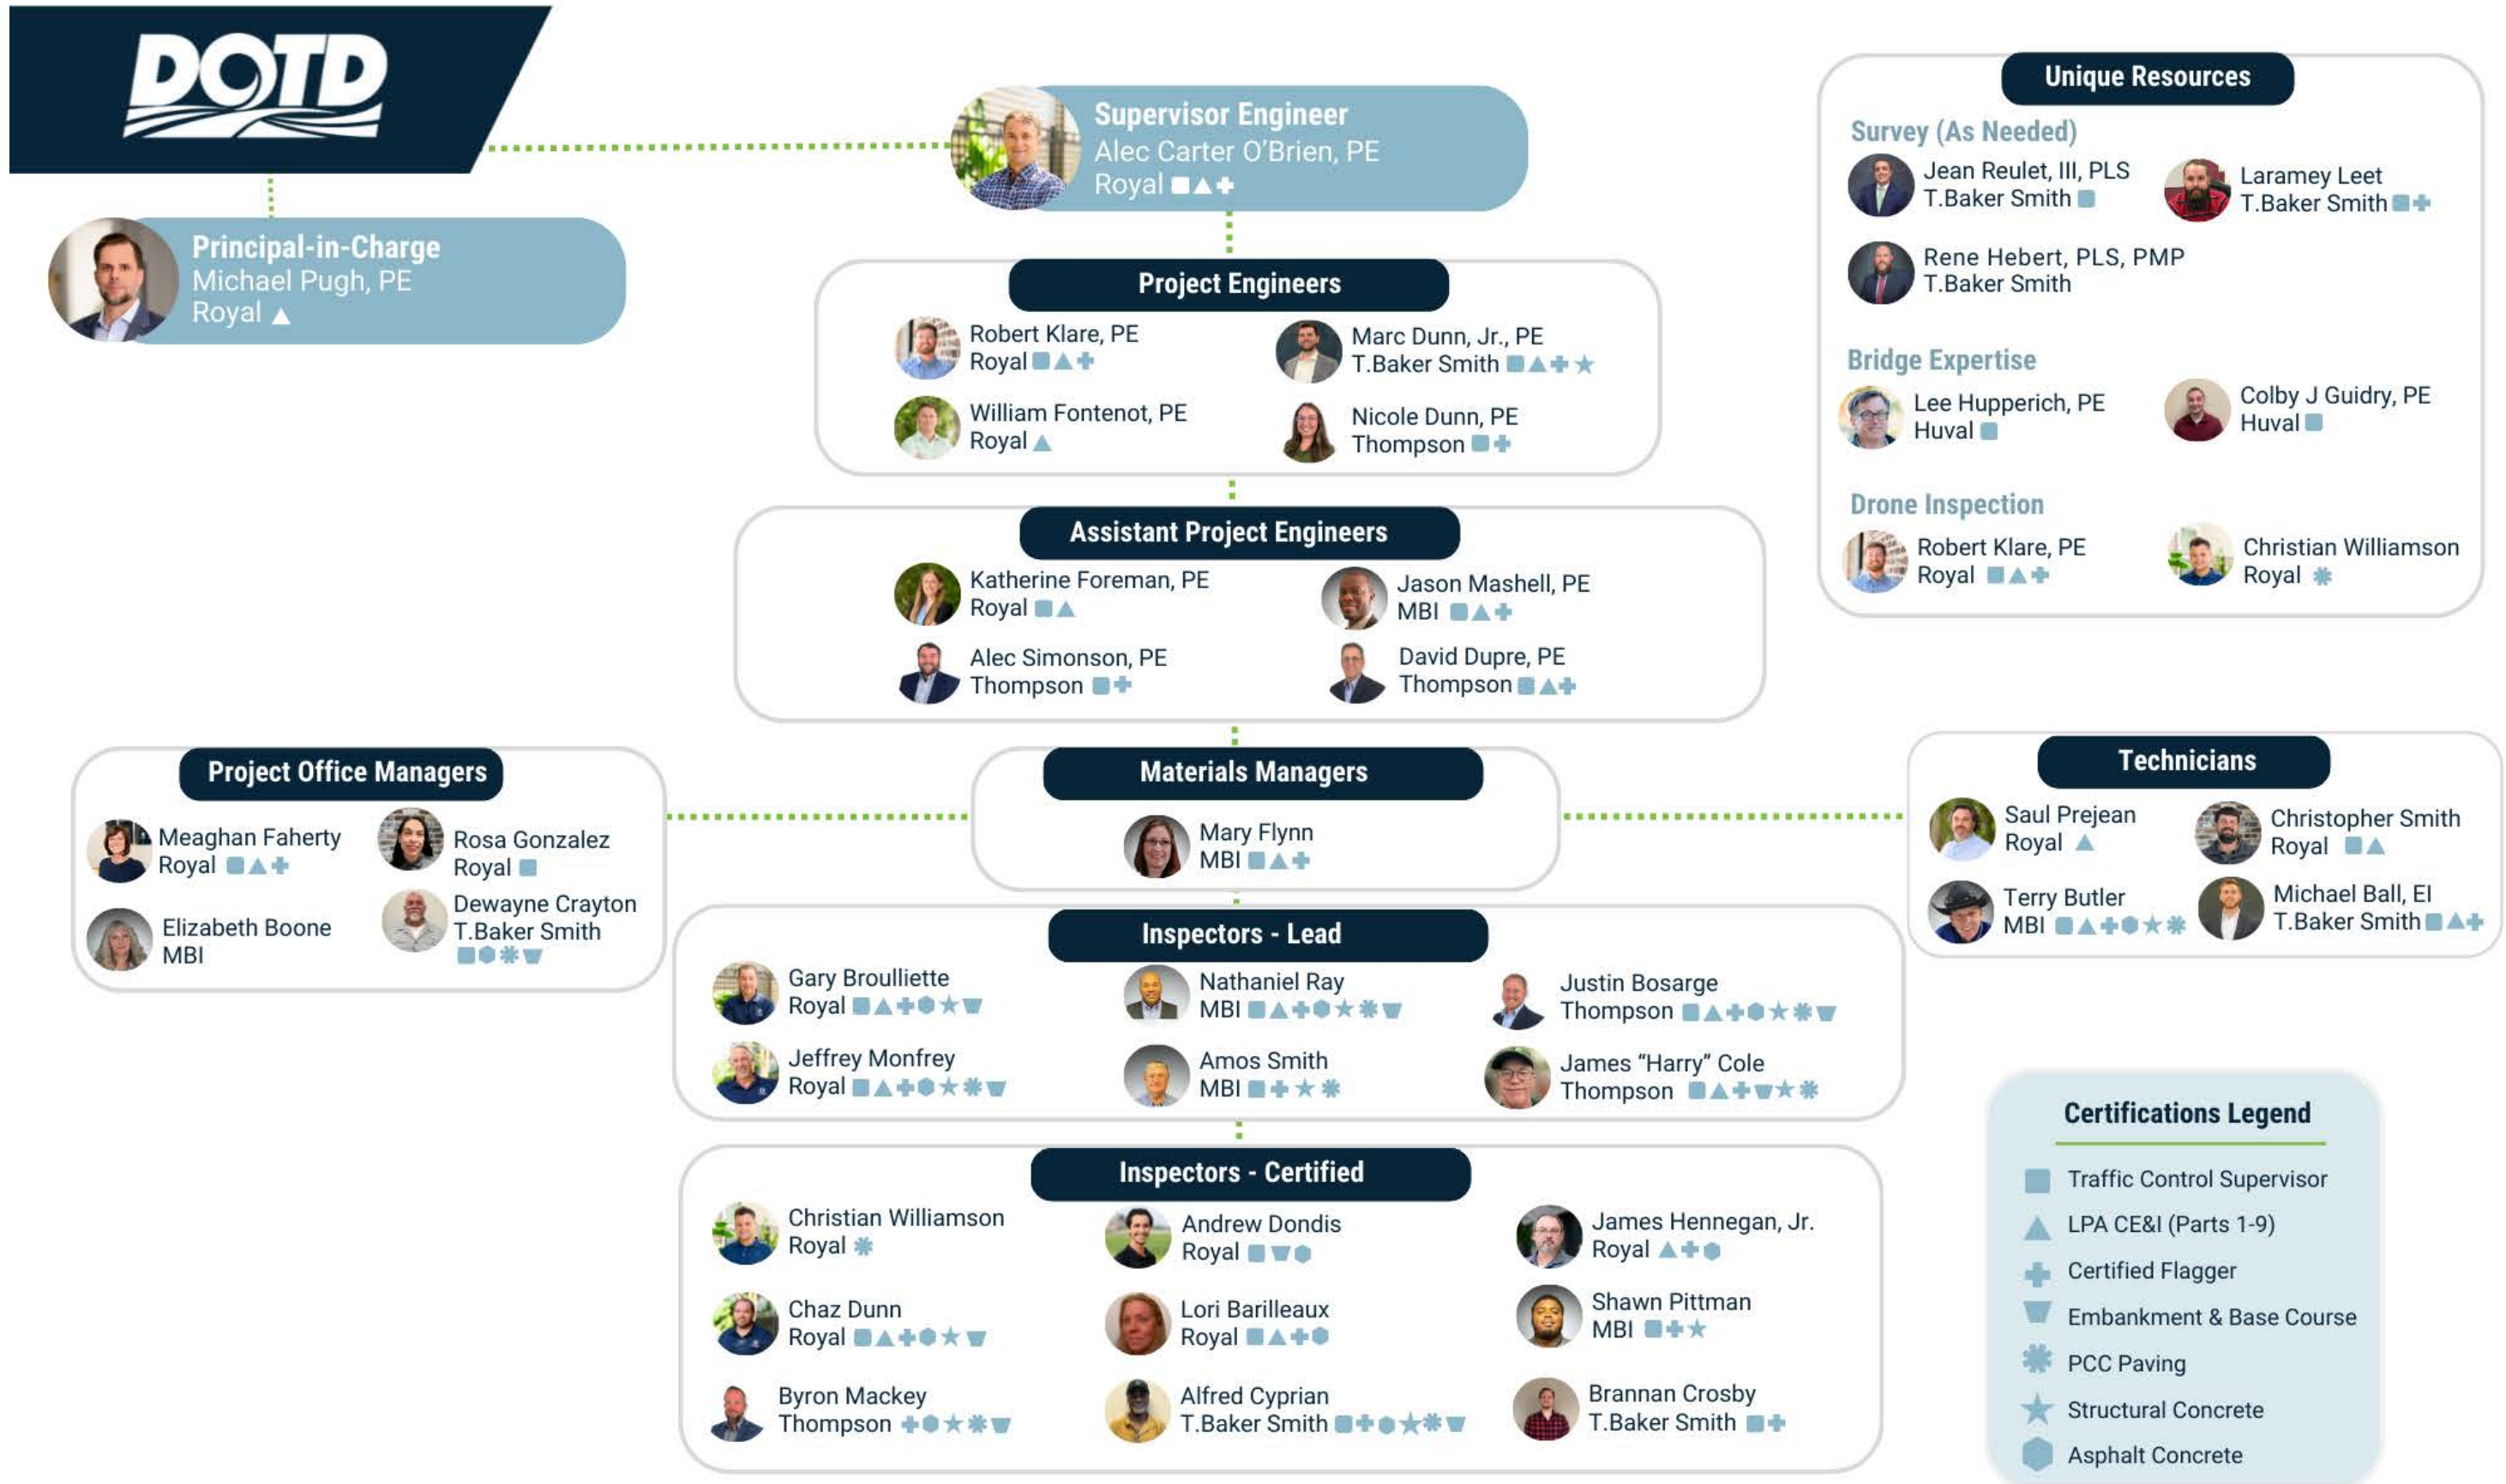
DOTD

Supervisor Engineer
Alec Carter O'Brien, PE
Royal ■▲✚

Principal-in-Charge
Michael Pugh, PE
Royal ▲

Project Engineers
Robert Klare, PE
Royal ■▲✚
Marc Dunn, Jr., PE
T.Baker Smith ■▲✚★
William Fontenot, PE
Royal ▲
Nicole Dunn, PE
Thompson ■✚

Assistant Project Engineers
Katherine Foreman, PE
Royal ■▲
Jason Mashell, PE
MBI ■▲✚
Alec Simonson, PE
Thompson ■✚
David Dupre, PE
Thompson ■▲✚

Unique Resources
Survey (As Needed)
Jean Reulet, III, PLS
T.Baker Smith ■
Laramey Leet
T.Baker Smith ■✚
Rene Hebert, PLS, PMP
T.Baker Smith

Bridge Expertise
Lee Hupperich, PE
Huval ■
Colby J Guidry, PE
Huval ■

Drone Inspection
Robert Klare, PE
Royal ■▲✚
Christian Williamson
Royal ✱

Project Office Managers
Meaghan Faherty
Royal ■▲✚
Rosa Gonzalez
Royal ■
Elizabeth Boone
MBI
Dewayne Crayton
T.Baker Smith
■⬢✱▼

Materials Managers
Mary Flynn
MBI ■▲✚

Technicians
Saul Prejean
Royal ▲
Christopher Smith
Royal ■▲
Terry Butler
MBI ■▲✚⬢★✱
Michael Ball, EI
T.Baker Smith ■▲✚

Inspectors - Lead
Gary Broulliette
Royal ■▲✚⬢★▼
Nathaniel Ray
MBI ■▲✚⬢★✱▼
Justin Bosarge
Thompson ■▲✚⬢★✱▼
Jeffrey Monfrey
Royal ■▲✚⬢★✱▼
Amos Smith
MBI ■✚★✱
James "Harry" Cole
Thompson ■▲✚▼★✱

Inspectors - Certified
Christian Williamson
Royal ✱
Andrew Dondis
Royal ■▼⬢
James Hennegan, Jr.
Royal ▲✚⬢
Chaz Dunn
Royal ■▲✚⬢★▼
Lori Barilleaux
Royal ■▲✚⬢
Shawn Pittman
MBI ■✚★
Byron Mackey
Thompson ✚⬢★✱▼
Alfred Cyprian
T.Baker Smith ■✚⬢★✱▼
Brannan Crosby
T.Baker Smith ■✚

Certifications Legend
■ Traffic Control Supervisor
▲ LPA CE&I (Parts 1-9)
✚ Certified Flagger
▼ Embankment & Base Course
✱ PCC Paving
★ Structural Concrete
⬢ Asphalt Concrete